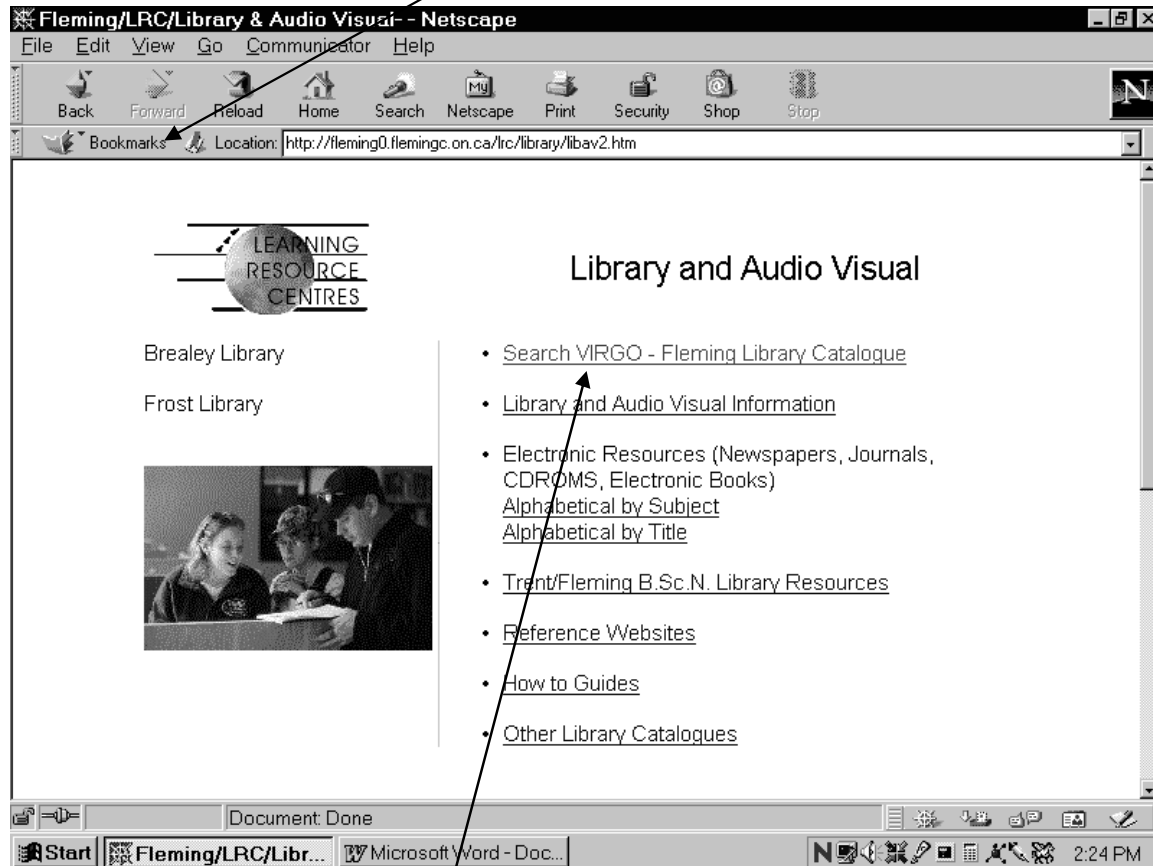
Fleming/LRC/Library & Audio Visual - Netscape

File Edit View Go Communicator Help

Back Forward Reload Home Search Netscape Print Security Shop Stop

Bookmarks Location: http://fleming0.flemingc.on.ca/lrc/library/libav2.htm

LEARNING RESOURCE CENTRES

Library and Audio Visual

Brealey Library

Frost Library

• Search VIRGO - Fleming Library Catalogue

• Library and Audio Visual Information

• Electronic Resources (Newspapers, Journals, CDROMS, Electronic Books)
Alphabetical by Subject
Alphabetical by Title

• Trent/Fleming B.Sc.N. Library Resources

• Reference Websites

• How to Guides

• Other Library Catalogues

Document: Done

Start Fleming/LRC/Libr... Microsoft Word - Doc... 2:24 PM